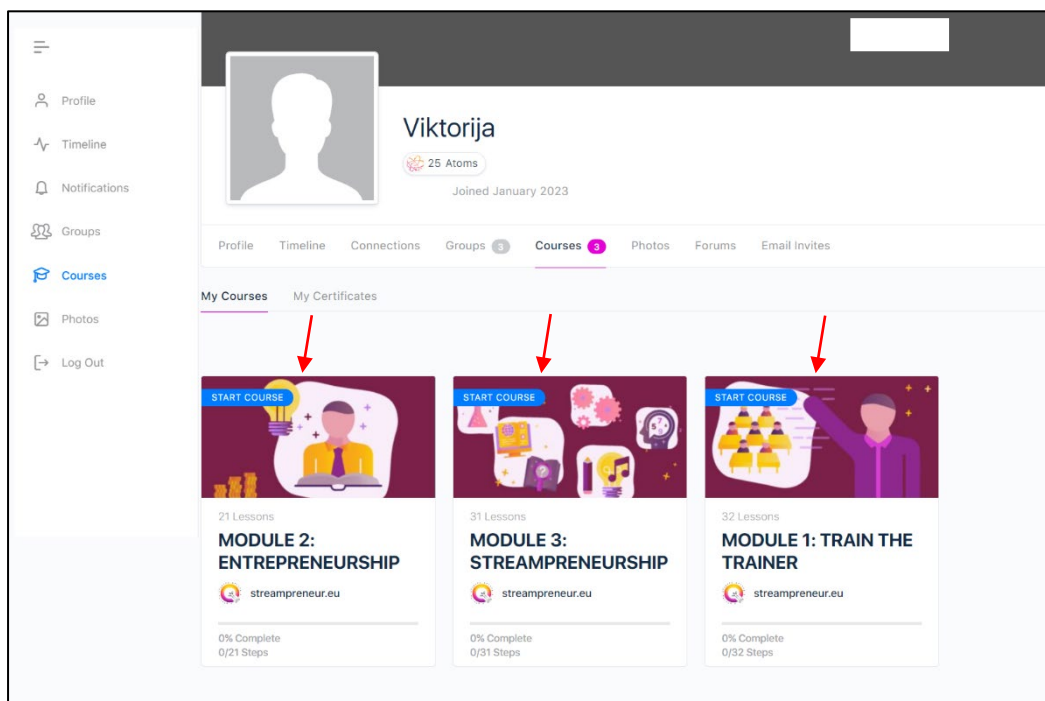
Profile
Timeline
Notifications
Groups
Courses
Photos
Log Out

Viktorija
25 Atoms
Joined January 2023

Profile Timeline Connections Groups 3 Courses 3 Photos Forums Email Invites

My Courses My Certificates

START COURSE
21 Lessons
MODULE 2: ENTREPRENEURSHIP
streampreneur.eu
0% Complete
0/21 Steps

START COURSE
31 Lessons
MODULE 3: STREAMPRENEURSHIP
streampreneur.eu
0% Complete
0/31 Steps

START COURSE
32 Lessons
MODULE 1: TRAIN THE TRAINER
streampreneur.eu
0% Complete
0/32 Steps